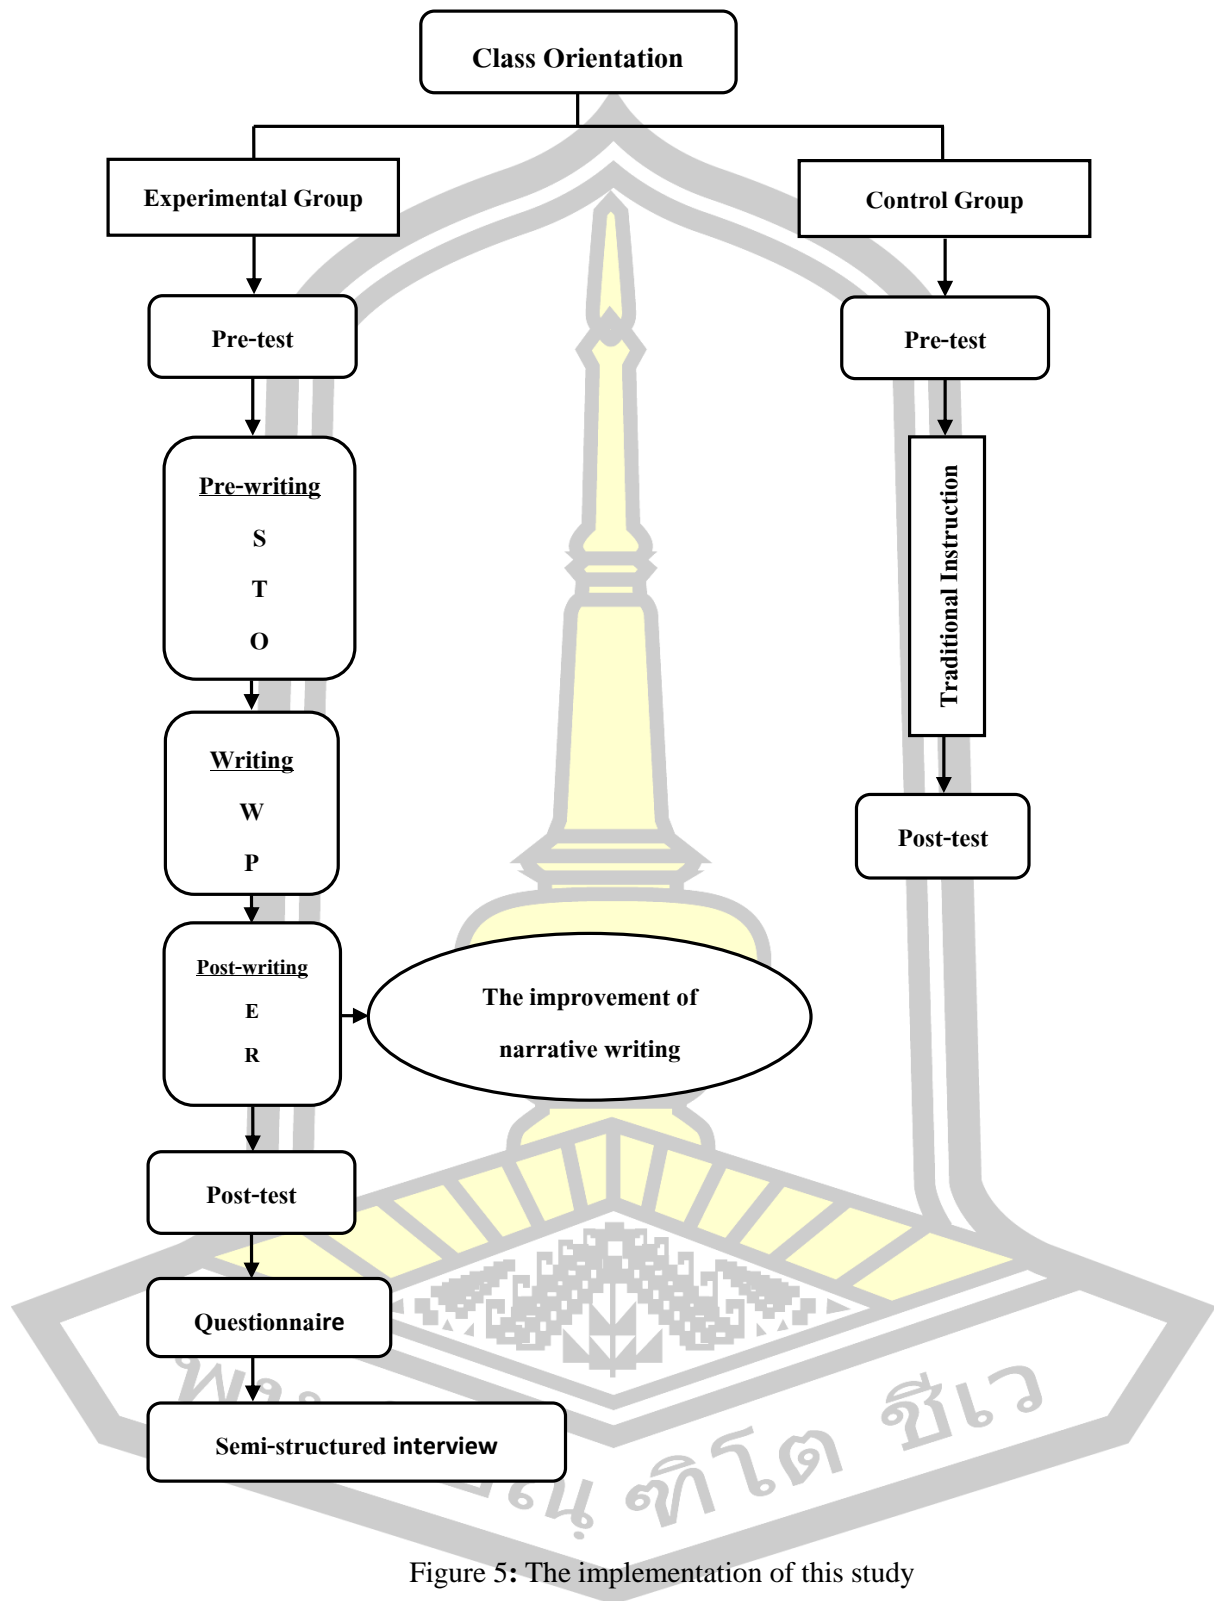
Class Orientation

Experimental Group

Control Group

Pre-test

Pre-test

Pre-writing

S

T

O

Traditional Instruction

Writing

W

P

Post-test

Post-writing

E

R

The improvement of narrative writing

Post-test

Questionnaire

Semi-structured interview

พห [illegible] ปณฺ ฑิโต ชีเว

Figure 5: The implementation of this study